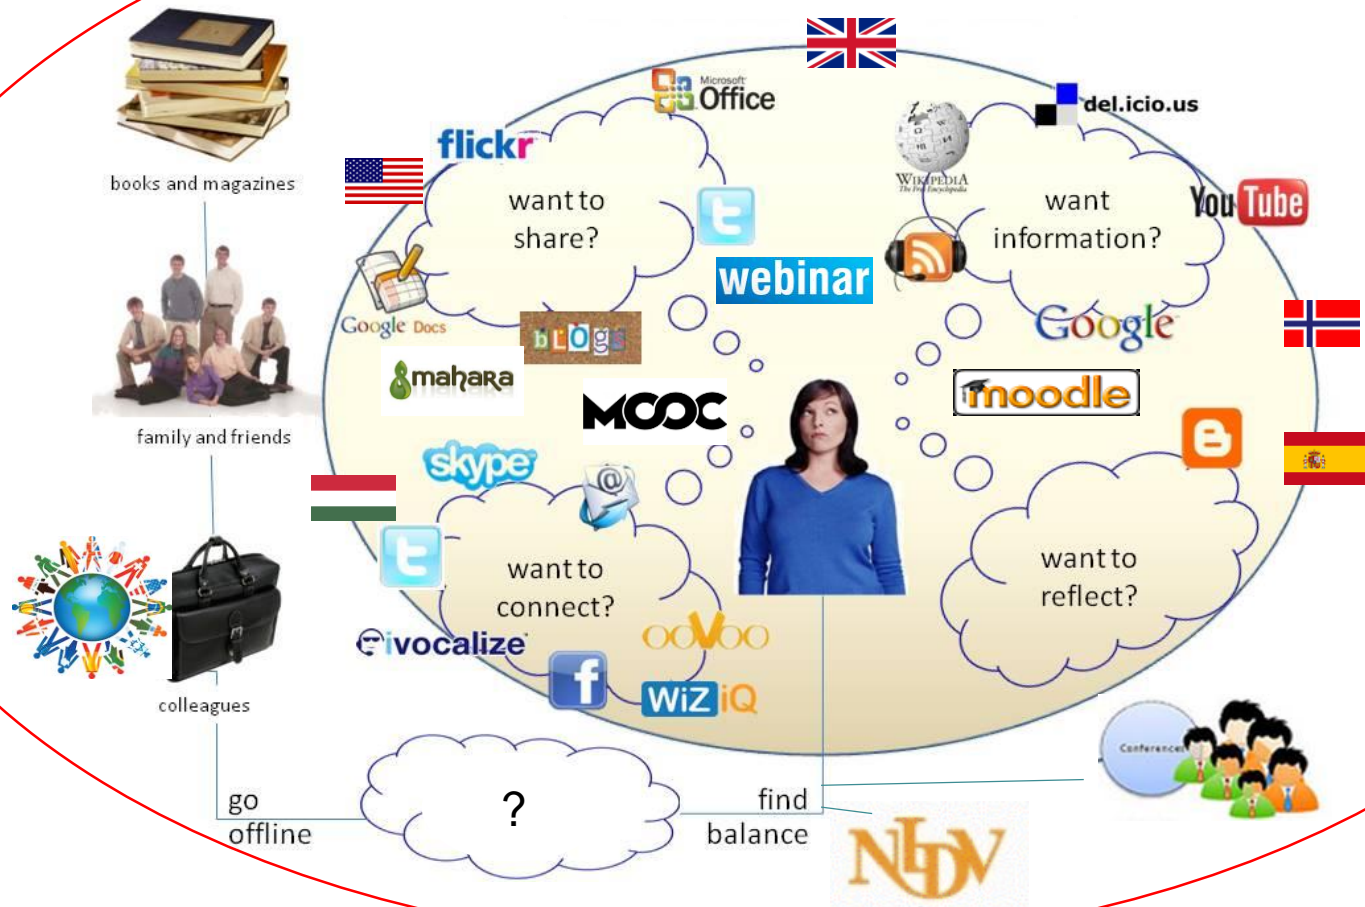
books and magazines

family and friends

colleagues

go offline

?

find balance

Microsoft Office

flickr

want to share?

webinar

Google Docs

blogs

mahara

MOOC

skype

want to connect?

ivocalize

ooVoo

WiZiQ

del.icio.us

WIKIPEDIA The Free Encyclopedia

want information?

YouTube

Google

moodle

want to reflect?

Conference

NLDV